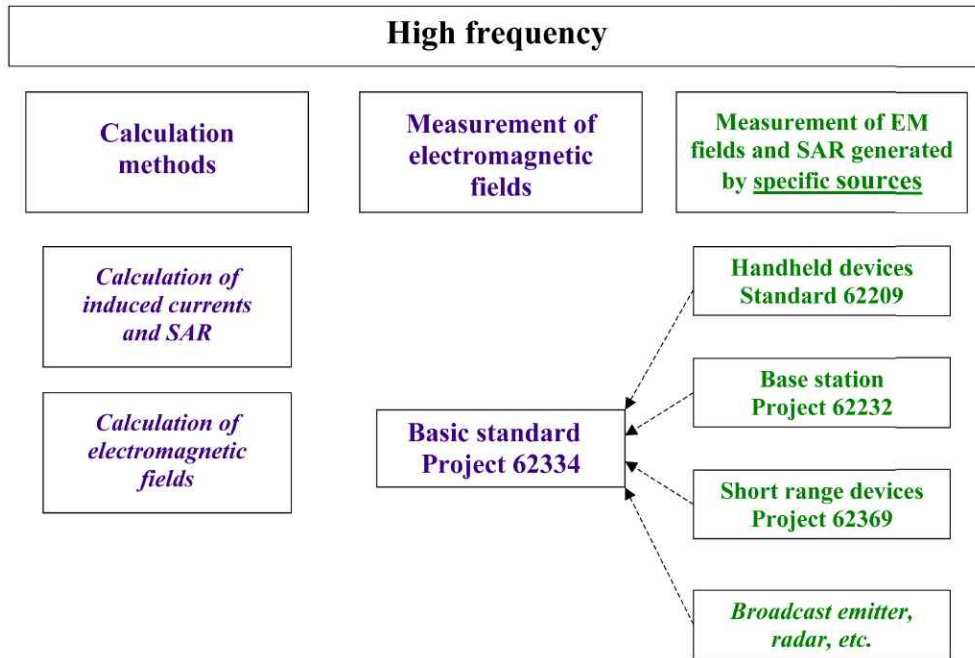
High frequency

Calculation methods

Measurement of electromagnetic fields

Measurement of EM fields and SAR generated by specific sources

Calculation of induced currents and SAR

Calculation of electromagnetic fields

Basic standard Project 62334

Handheld devices Standard 62209

Base station Project 62232

Short range devices Project 62369

Broadcast emitter, radar, etc.